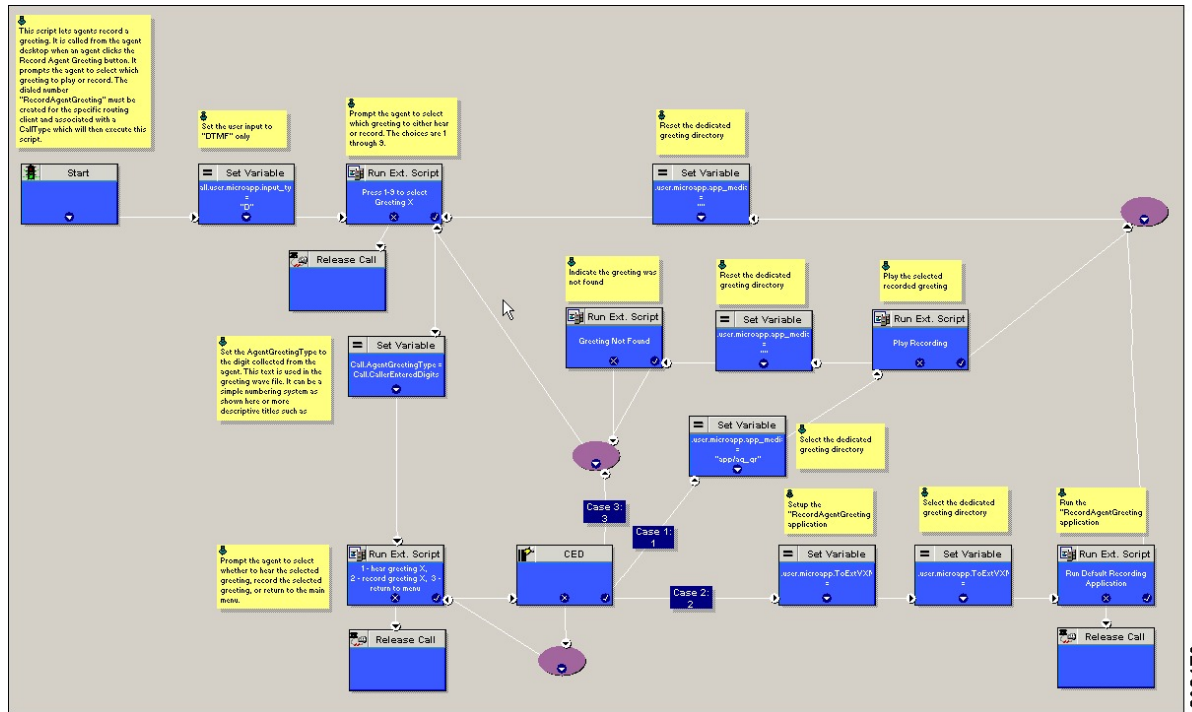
This script lets agents record a greeting. It is called from the agent desktop when an agent clicks the Record Agent Greeting button. It prompts the agent to select which greeting to play or record. The dialed number "RecordAgentGreeting" must be created for the specific routing client and associated with a CallType which will then execute this script.

Start

Set the user input to "DTMF" only

Set Variable
all.user.microapp.input_ty
=
"D"

Prompt the agent to select which greeting to either hear or record. The choices are 1 through 9.

Run Ext. Script
Press 1-9 to select Greeting X

Reset the dedicated greeting directory

Set Variable
.user.microapp.app_medi
=
""

Release Call

Indicate the greeting was not found

Run Ext. Script
Greeting Not Found

Reset the dedicated greeting directory

Set Variable
.user.microapp.app_medi
=
""

Play the selected recorded greeting

Run Ext. Script
Play Recording

Set the AgentGreetingType to the digit collected from the agent. This text is used in the greeting wave file. It can be a simple numbering system as shown here or more descriptive titles such as

Set Variable
Call.AgentGreetingType = Call.CallerEnteredDigits

Set Variable
.user.microapp.app_medi
=
"app/ag_gr"

Select the dedicated greeting directory

Case 3:
3

Case 1:
1

Setup the "RecordAgentGreeting application

Select the dedicated greeting directory

Run the "RecordAgentGreeting application

Prompt the agent to select whether to hear the selected greeting, record the selected greeting, or return to the main menu.

Run Ext. Script
1 - hear greeting X,
2 - record greeting X, 3 - return to menu

CED

Case 2:
2

Set Variable
.user.microapp.ToExtVXM
=

Set Variable
.user.microapp.ToExtVXM
=

Run Ext. Script
Run Default Recording Application

Release Call

Release Call